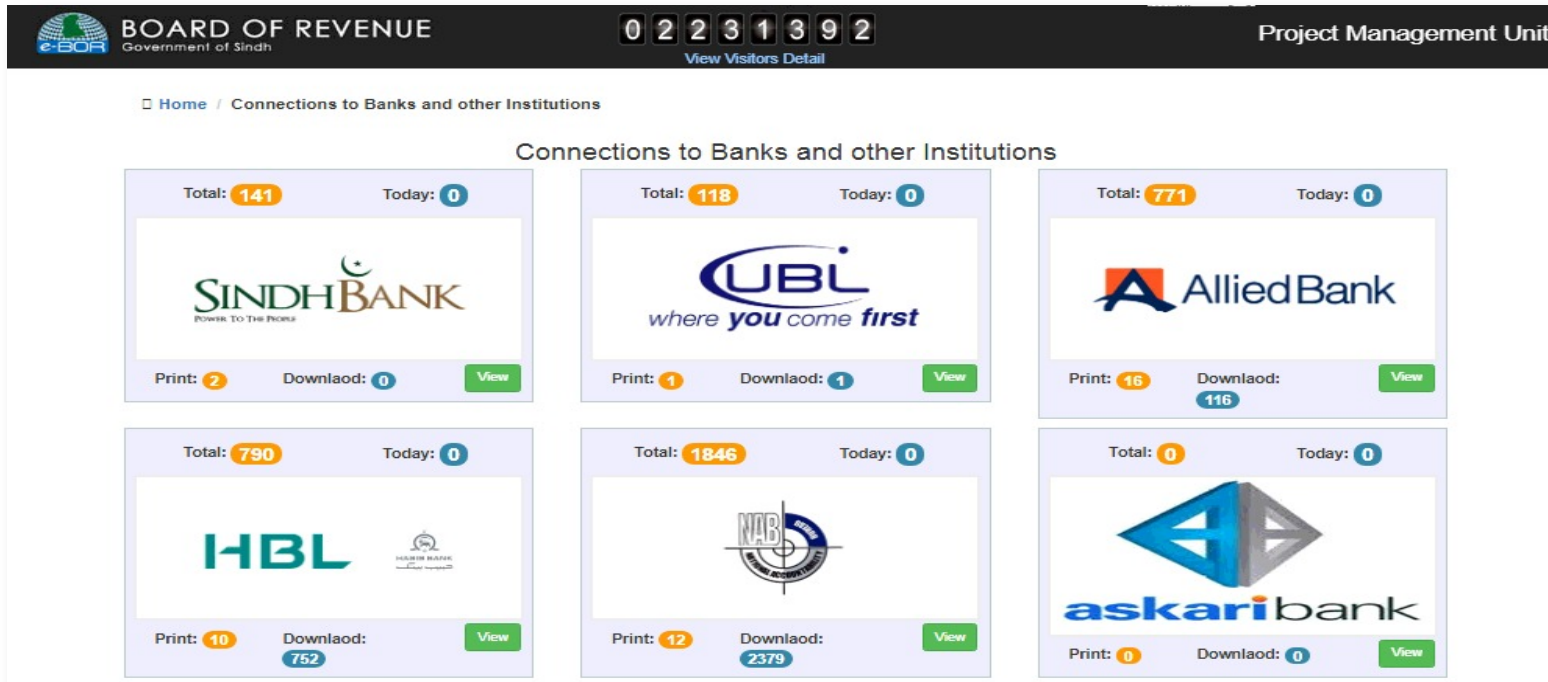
e-BOR BOARD OF REVENUE
Government of Sindh

0 2 2 3 1 3 9 2
View Visitors Detail

Project Management Unit

Home / Connections to Banks and other Institutions

Connections to Banks and other Institutions

Total: 141 Today: 0
SINDHBANK
POWER TO THE PEOPLE
Print: 2 Downlaod: 0 View

Total: 118 Today: 0
UBL
where you come first
Print: 1 Downlaod: 1 View

Total: 771 Today: 0
AlliedBank
Print: 16 Downlaod: 116 View

Total: 790 Today: 0
HBL
HABIB BANK
Print: 10 Downlaod: 752 View

Total: 1846 Today: 0
NAB
Print: 12 Downlaod: 2379 View

Total: 0 Today: 0
askaribank
Print: 0 Downlaod: 0 View